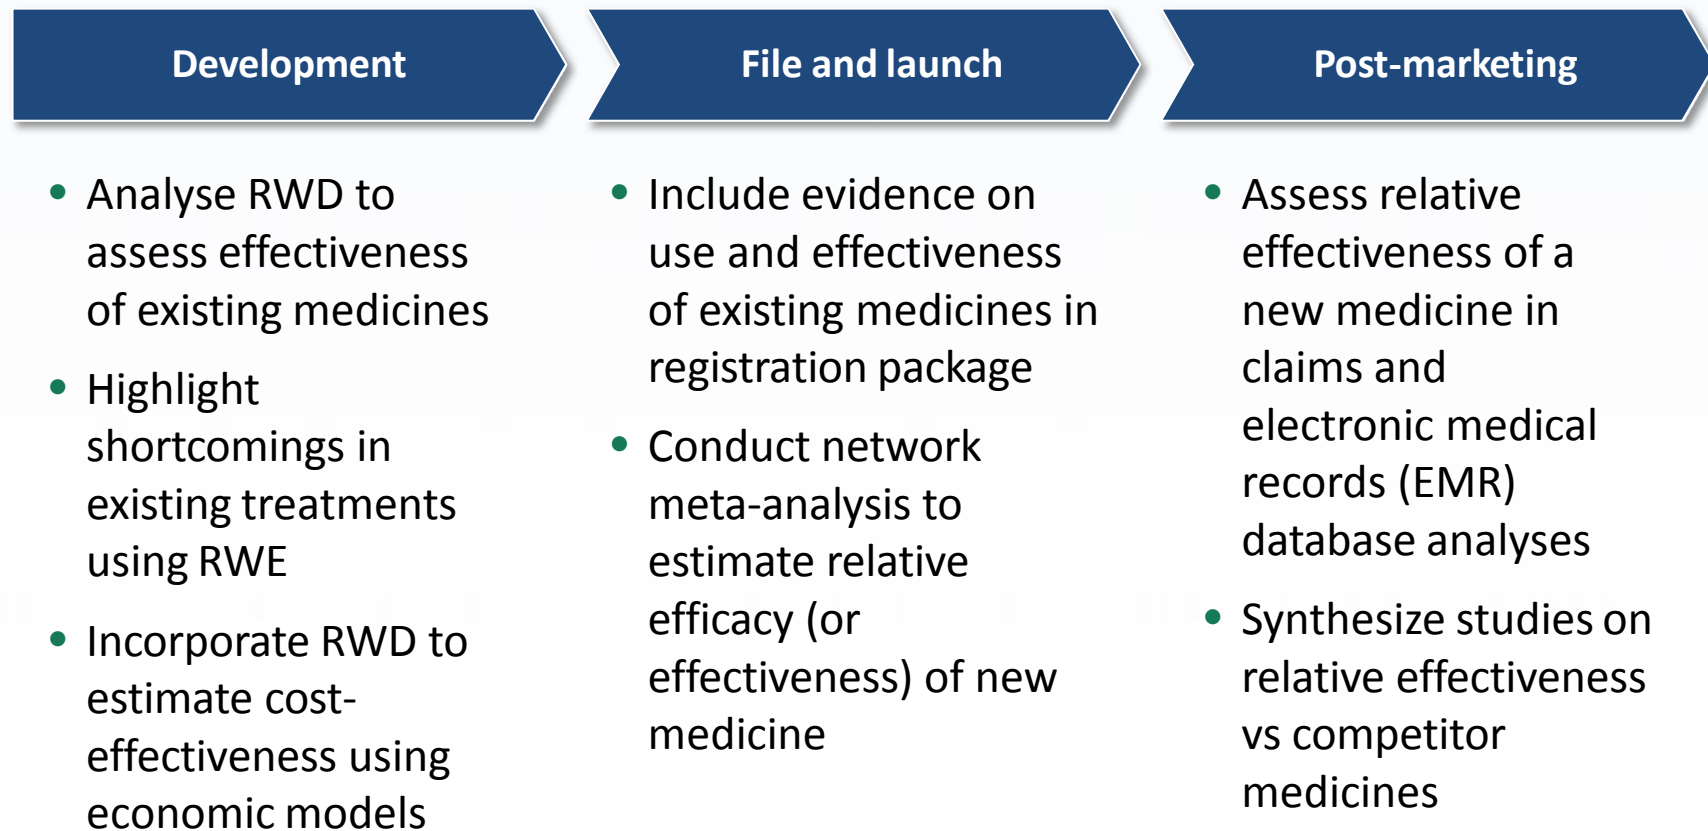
Development

- Analyse RWD to assess effectiveness of existing medicines
- Highlight shortcomings in existing treatments using RWE
- Incorporate RWD to estimate cost-effectiveness using economic models

File and launch

- Include evidence on use and effectiveness of existing medicines in registration package
- Conduct network meta-analysis to estimate relative efficacy (or effectiveness) of new medicine

Post-marketing

- Assess relative effectiveness of a new medicine in claims and electronic medical records (EMR) database analyses
- Synthesize studies on relative effectiveness vs competitor medicines